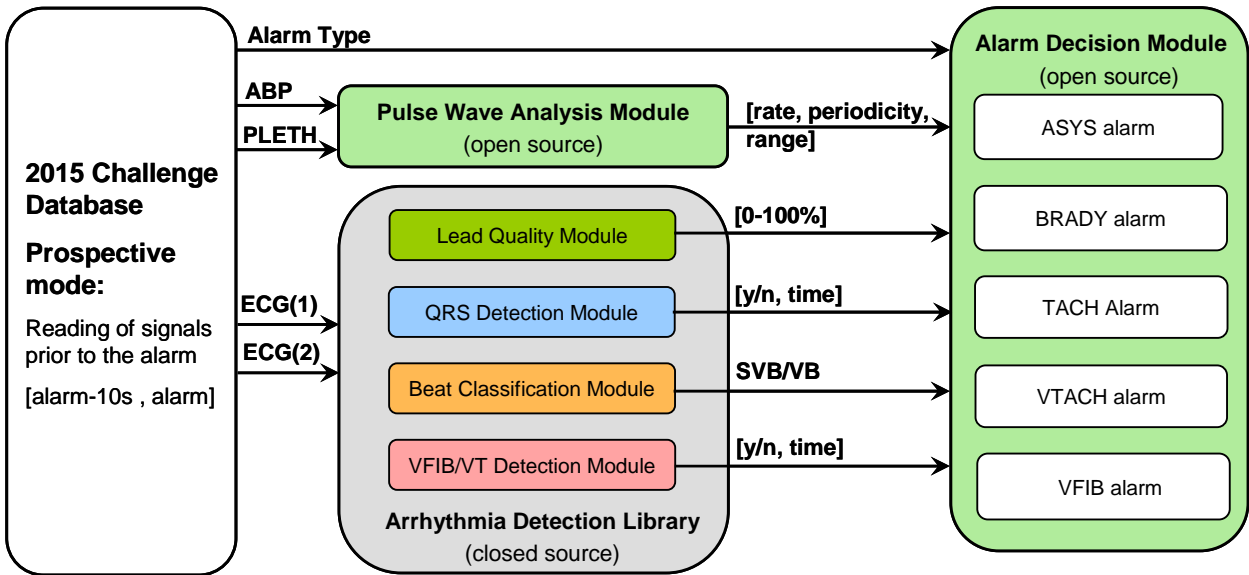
2015 Challenge Database

Prospective mode:

Reading of signals prior to the alarm

[alarm-10s , alarm]

Alarm Type

ABP

PLETH

Pulse Wave Analysis Module
(open source)

[rate, periodicity, range]

Lead Quality Module

[0-100%]

ECG(1)

ECG(2)

QRS Detection Module

[y/n, time]

Beat Classification Module

SVB/VB

VFIB/VT Detection Module

[y/n, time]

Arrhythmia Detection Library
(closed source)

Alarm Decision Module
(open source)

ASYS alarm

BRADY alarm

TACH Alarm

VTACH alarm

VFIB alarm